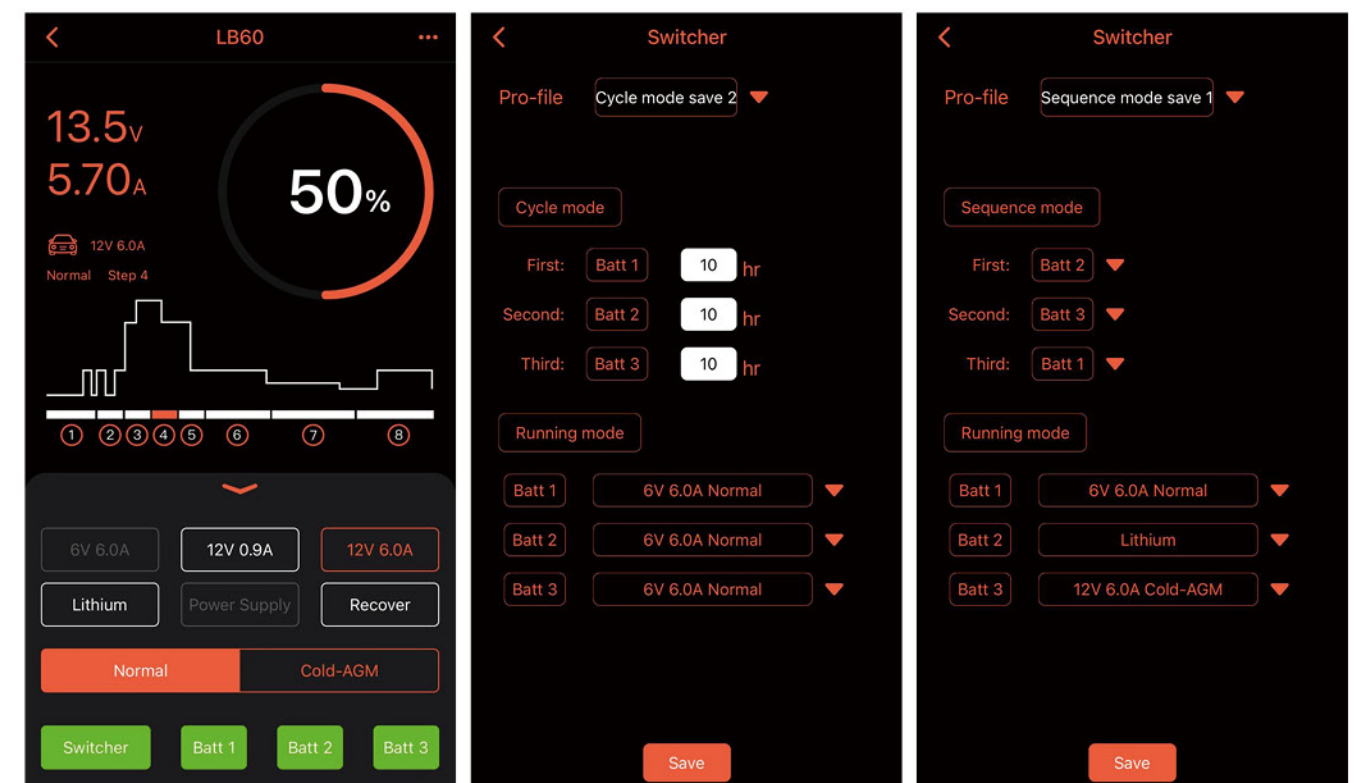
LB60

13.5V
5.70A

50%

12V 6.0A
Normal Step 4

1 2 3 4 5 6 7 8

6V 6.0A
12V 0.9A
12V 6.0A
Lithium
Power Supply
Recover
Normal
Cold-AGM
Switcher
Batt 1
Batt 2
Batt 3

Switcher

Pro-file
Cycle mode save 2

Cycle mode

First: Batt 1 10 hr
Second: Batt 2 10 hr
Third: Batt 3 10 hr

Running mode

Batt 1 6V 6.0A Normal
Batt 2 6V 6.0A Normal
Batt 3 6V 6.0A Normal

Save

Switcher

Pro-file
Sequence mode save 1

Sequence mode

First: Batt 2
Second: Batt 3
Third: Batt 1

Running mode

Batt 1 6V 6.0A Normal
Batt 2 Lithium
Batt 3 12V 6.0A Cold-AGM

Save